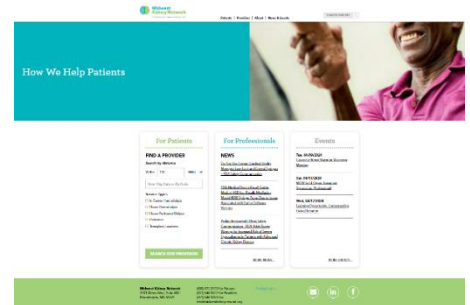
Midwest Kidney Network

Patients | Providers | About | News & Events

How We Help Patients

For Patients

FIND A PROVIDER

Search by distance

For Professionals

NEWS

Events

SEARCH FOR PROVIDERS

Midwest Kidney Network